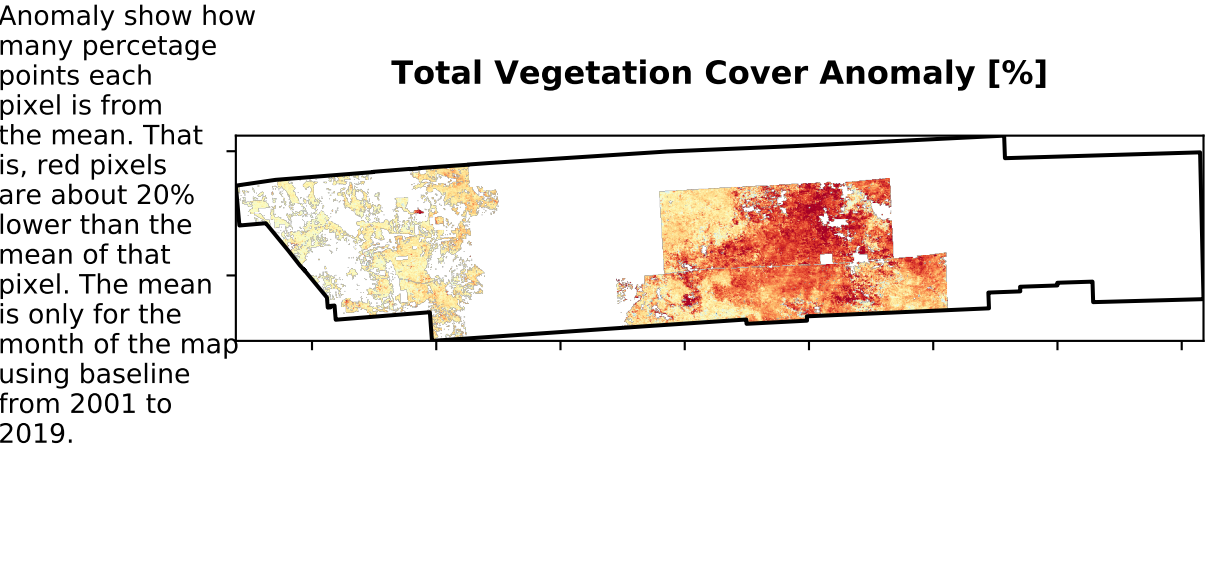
Anomaly show how many percetage points each pixel is from the mean. That is, red pixels are about 20% lower than the mean of that pixel. The mean is only for the month of the map using baseline from 2001 to 2019.

Total Vegetation Cover Anomaly [%]